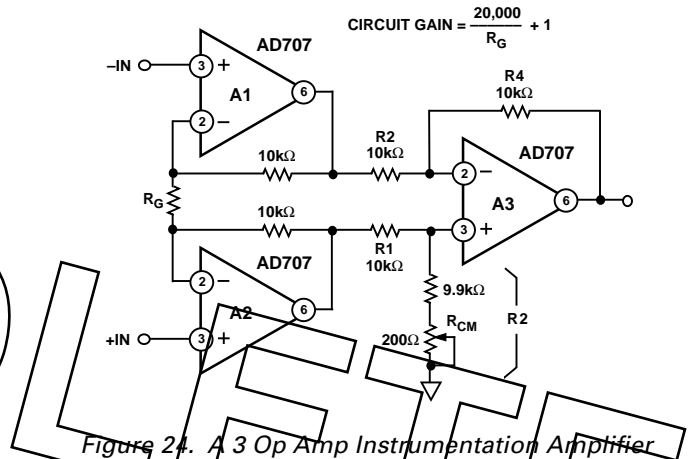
CIRCUIT GAIN = $\frac{20,000}{R_G}$ + 1

AD707

–IN

3

+

2

–

A1

6

R4

10kΩ

AD707

10kΩ

R2

10kΩ

2

–

A3

6

$R_G$

10kΩ

R1

10kΩ

3

+

AD707

2

–

A2

6

9.9kΩ

+IN

3

+

$R_{CM}$

200Ω

R2

Figure 24. A 3 Op Amp Instrumentation Amplifier